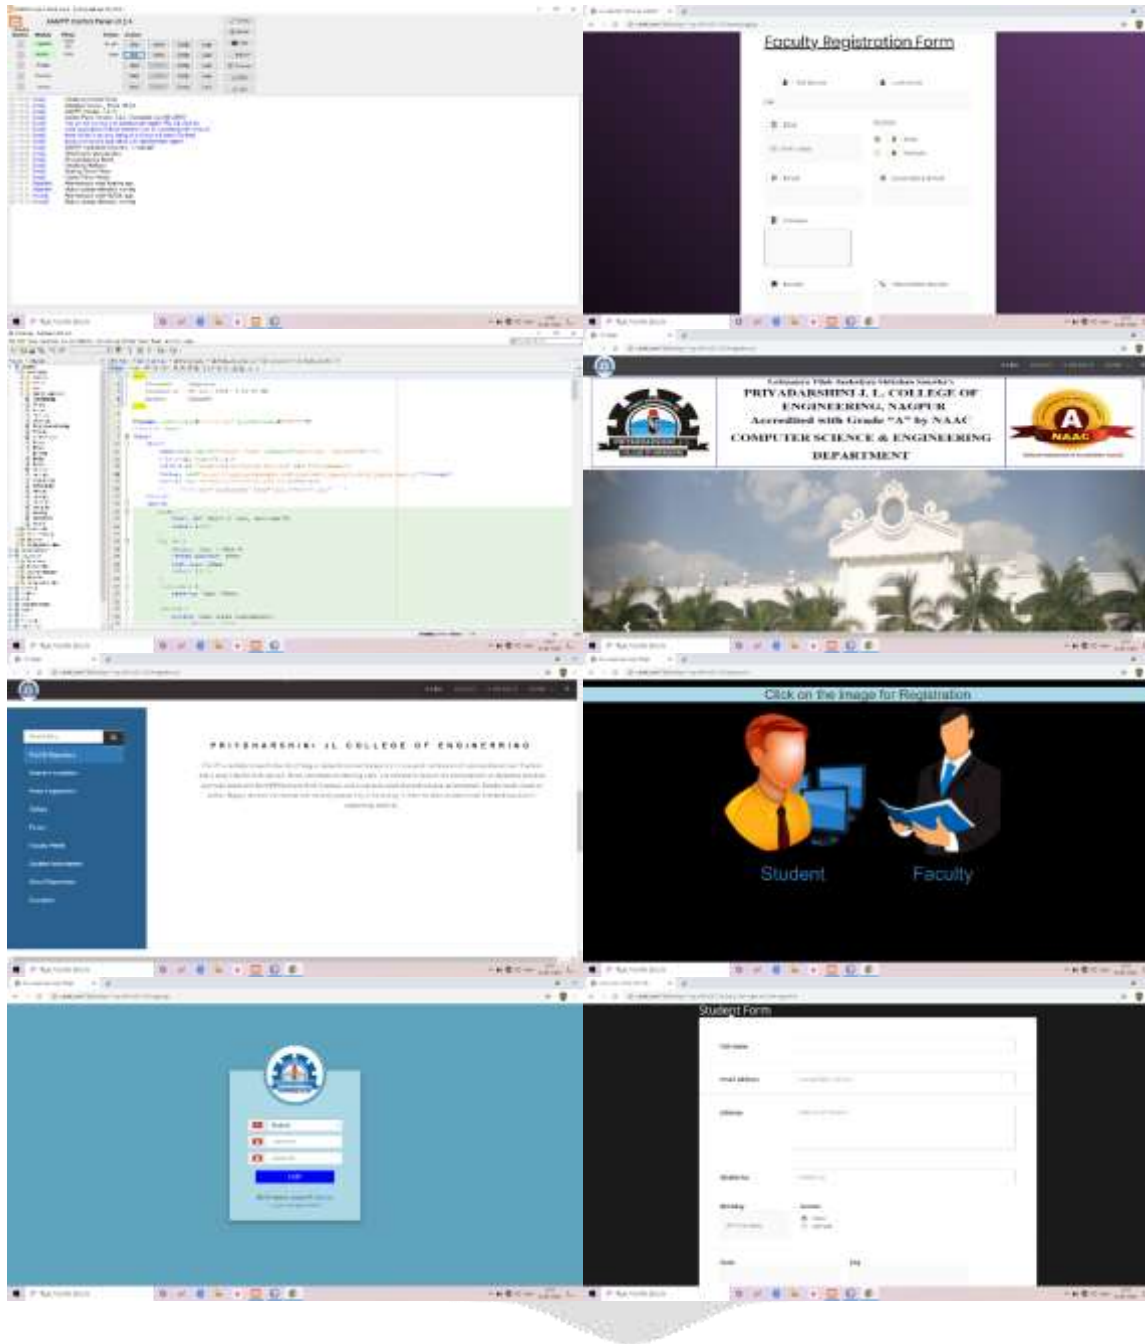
XAMPP Control Panel v3.2.4

Faculty Registration Form

Lokmanya Tilak Jankalyan Shikshan Sanstha's
PRIYADARSHINI J. L. COLLEGE OF ENGINEERING, NAGPUR
Accredited with Grade "A" by NAAC
COMPUTER SCIENCE & ENGINEERING DEPARTMENT

A
NAAC

PRIYADARSHINI JL COLLEGE OF ENGINEERING

Click on the image for Registration

Student

Faculty

Login

Student Form